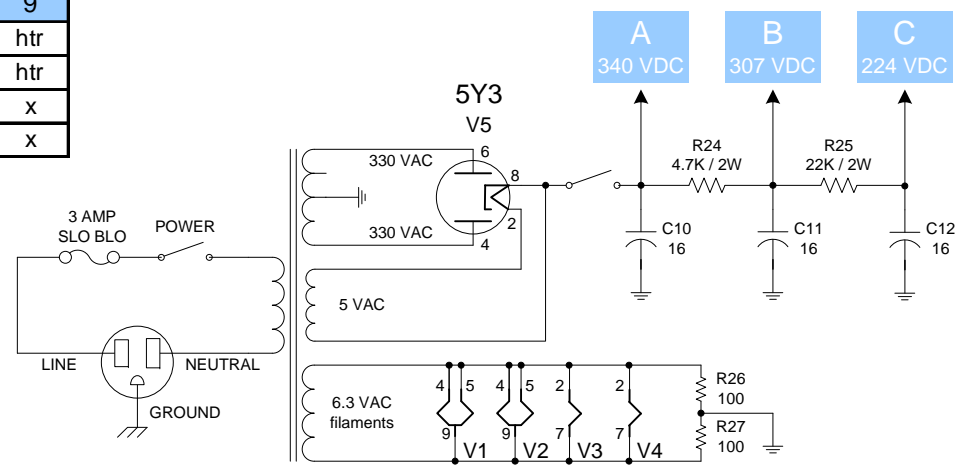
| g |
|---|
| htr |
| htr |
| x |
| x |

A
340 VDC

B
307 VDC

C
224 VDC

5Y3
V5

330 VAC
6
8
330 VAC
2
4

R24
4.7K / 2W

R25
22K / 2W

C10
16

C11
16

C12
16

3 AMP
SLO BLO

POWER

5 VAC

LINE

NEUTRAL

GROUND

6.3 VAC
filaments

4 5
9
V1

4 5
9
V2

2
7
V3

2
7
V4

R26
100

R27
100